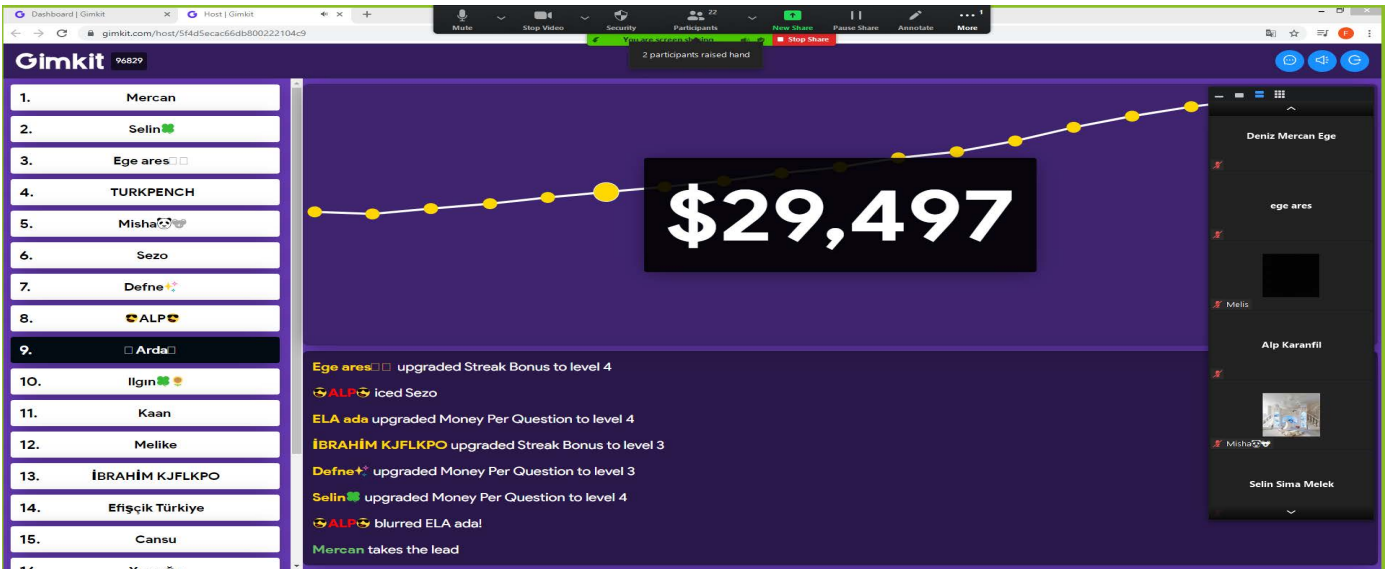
Dashboard | Gimkit
Host | Gimkit
gimkit.com/host/5f4d5ecac66db800222104c9

Mute
Stop Video
Security
Participants 22
New Share
Pause Share
Annotate
More
You are screen sharing
Stop Share
2 participants raised hand

Gimkit 96829

1. Mercan
2. Selin🍀
3. Ege ares
4. TURKPENCH
5. Misha🐼
6. Sezo
7. Defne✨
8. 😎ALP😎
9. Arda
10. Ilgın🍀
11. Kaan
12. Melike
13. İBRAHİM KJFLKPO
14. Efişçik Türkiye
15. Cansu

$29,497

Ege ares upgraded Streak Bonus to level 4
😎ALP😎 iced Sezo
ELA ada upgraded Money Per Question to level 4
İBRAHİM KJFLKPO upgraded Streak Bonus to level 3
Defne✨ upgraded Money Per Question to level 3
Selin🍀 upgraded Money Per Question to level 4
😎ALP😎 blurred ELA ada!
Mercan takes the lead

Deniz Mercan Ege
ege ares
Melis
Alp Karanfil
Misha🐼
Selin Sima Melek